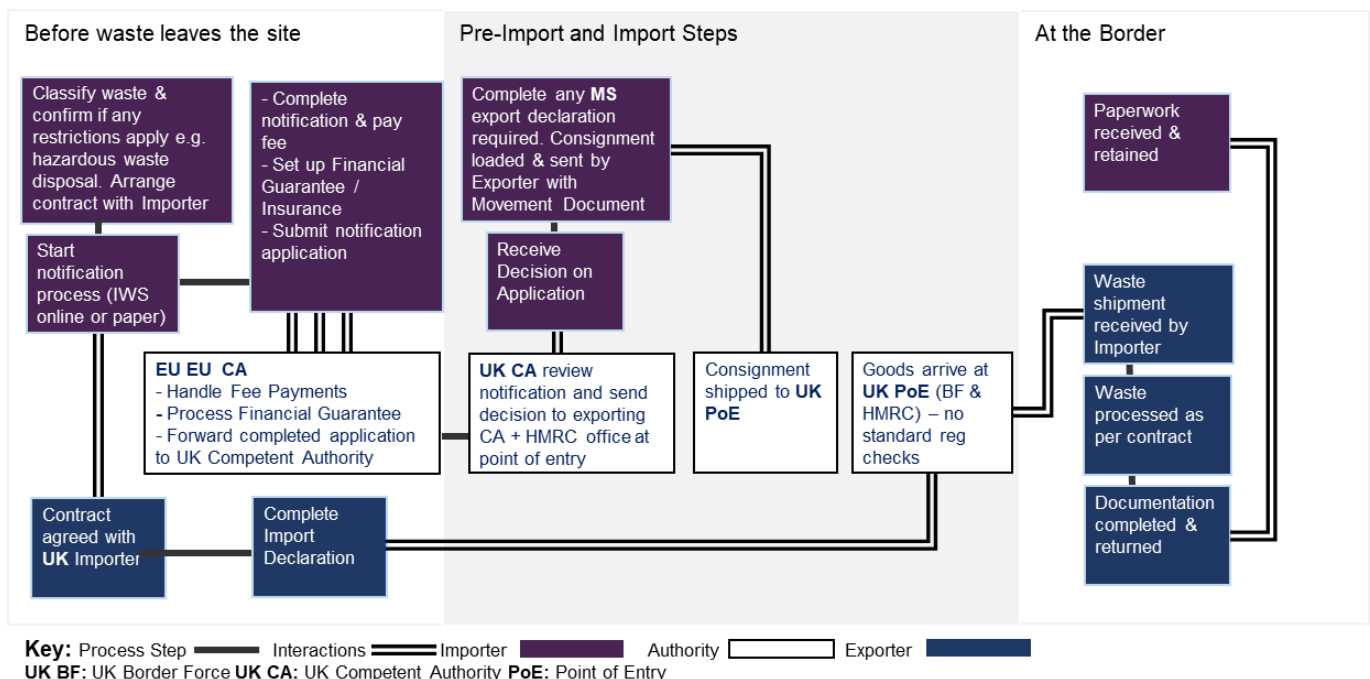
Before waste leaves the site

Pre-Import and Import Steps

At the Border

Classify waste & confirm if any restrictions apply e.g. hazardous waste disposal. Arrange contract with Importer

- Complete notification & pay fee
- Set up Financial Guarantee / Insurance
- Submit notification application

Start notification process (IWS online or paper)

EU EU CA
- Handle Fee Payments
- Process Financial Guarantee
- Forward completed application to UK Competent Authority

Contract agreed with UK Importer

Complete Import Declaration

Complete any MS export declaration required. Consignment loaded & sent by Exporter with Movement Document

Receive Decision on Application

UK CA review notification and send decision to exporting CA + HMRC office at point of entry

Consignment shipped to UK PoE

Goods arrive at UK PoE (BF & HMRC) – no standard reg checks

Paperwork received & retained

Waste shipment received by Importer

Waste processed as per contract

Documentation completed & returned

Key: Process Step Interactions Importer Authority Exporter
UK BF: UK Border Force UK CA: UK Competent Authority PoE: Point of Entry